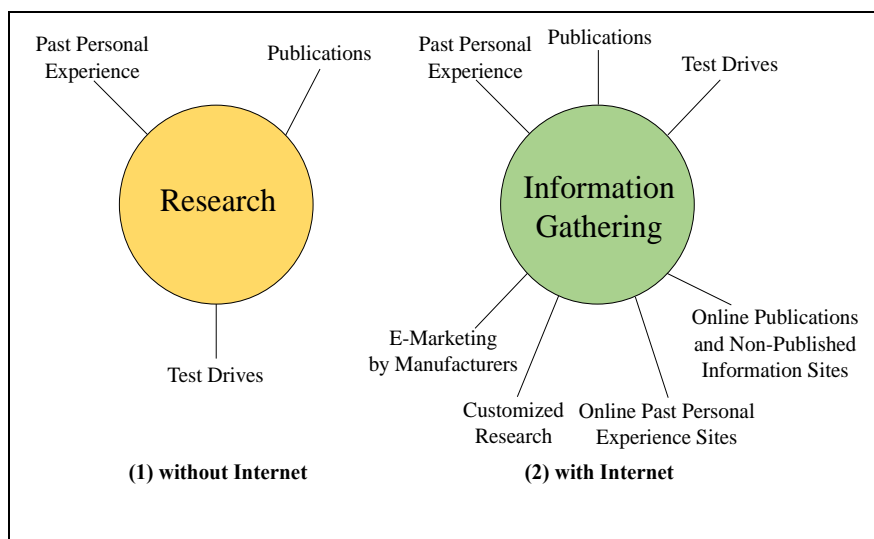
Past Personal Experience

Publications

Research

Test Drives

(1) without Internet

Past Personal Experience

Publications

Test Drives

Information Gathering

E-Marketing by Manufacturers

Customized Research

Online Past Personal Experience Sites

Online Publications and Non-Published Information Sites

(2) with Internet